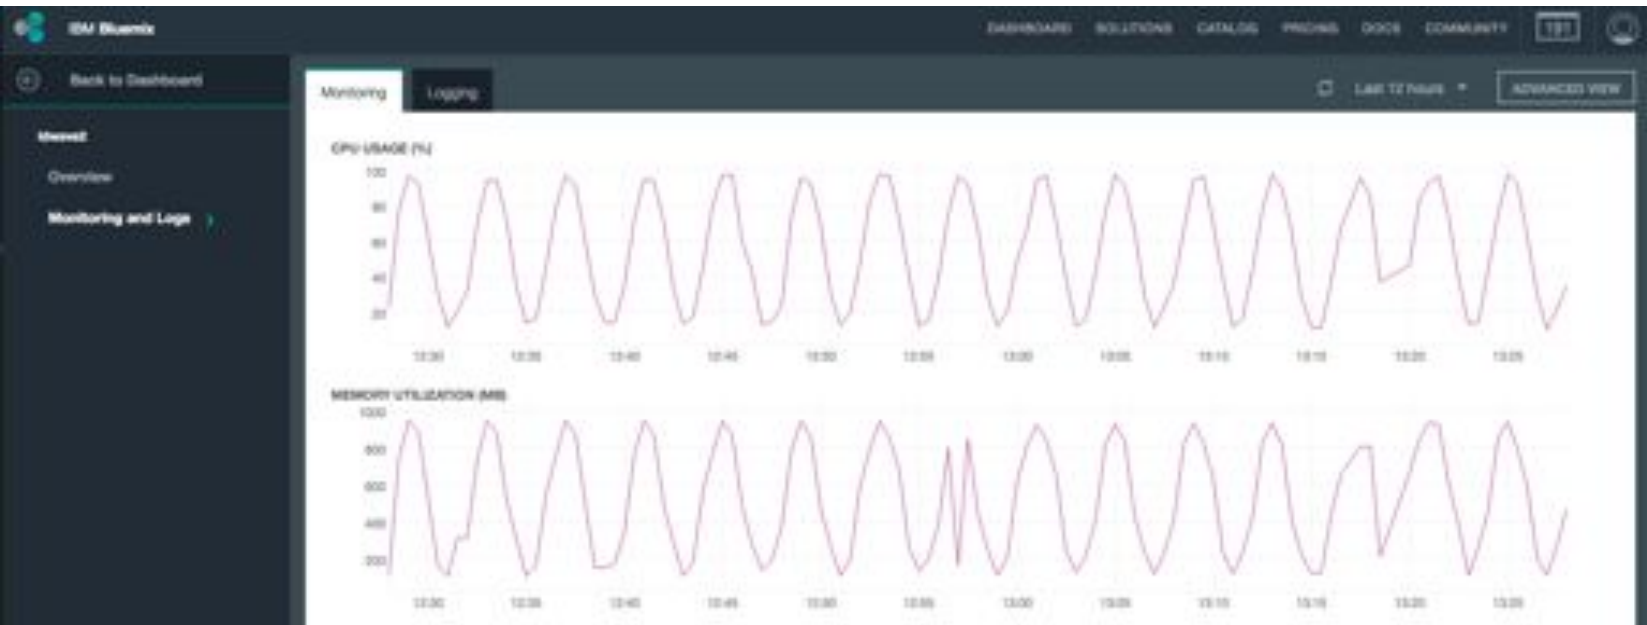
IBM Bluemix

DASHBOARD SOLUTIONS CATALOG PRICING DOCS COMMUNITY

Back to Dashboard

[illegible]

Overview

Monitoring and Logs

Monitoring Logging

Last 12 hours

ADVANCED VIEW

CPU USAGE (%)

100
80
60
40
20

12:30 12:35 12:40 12:45 12:50 12:55 13:00 13:05 13:10 13:15 13:20 13:25

MEMORY UTILIZATION (MB)

1000
800
600
400
200

12:30 12:35 12:40 12:45 12:50 12:55 13:00 13:05 13:10 13:15 13:20 13:25